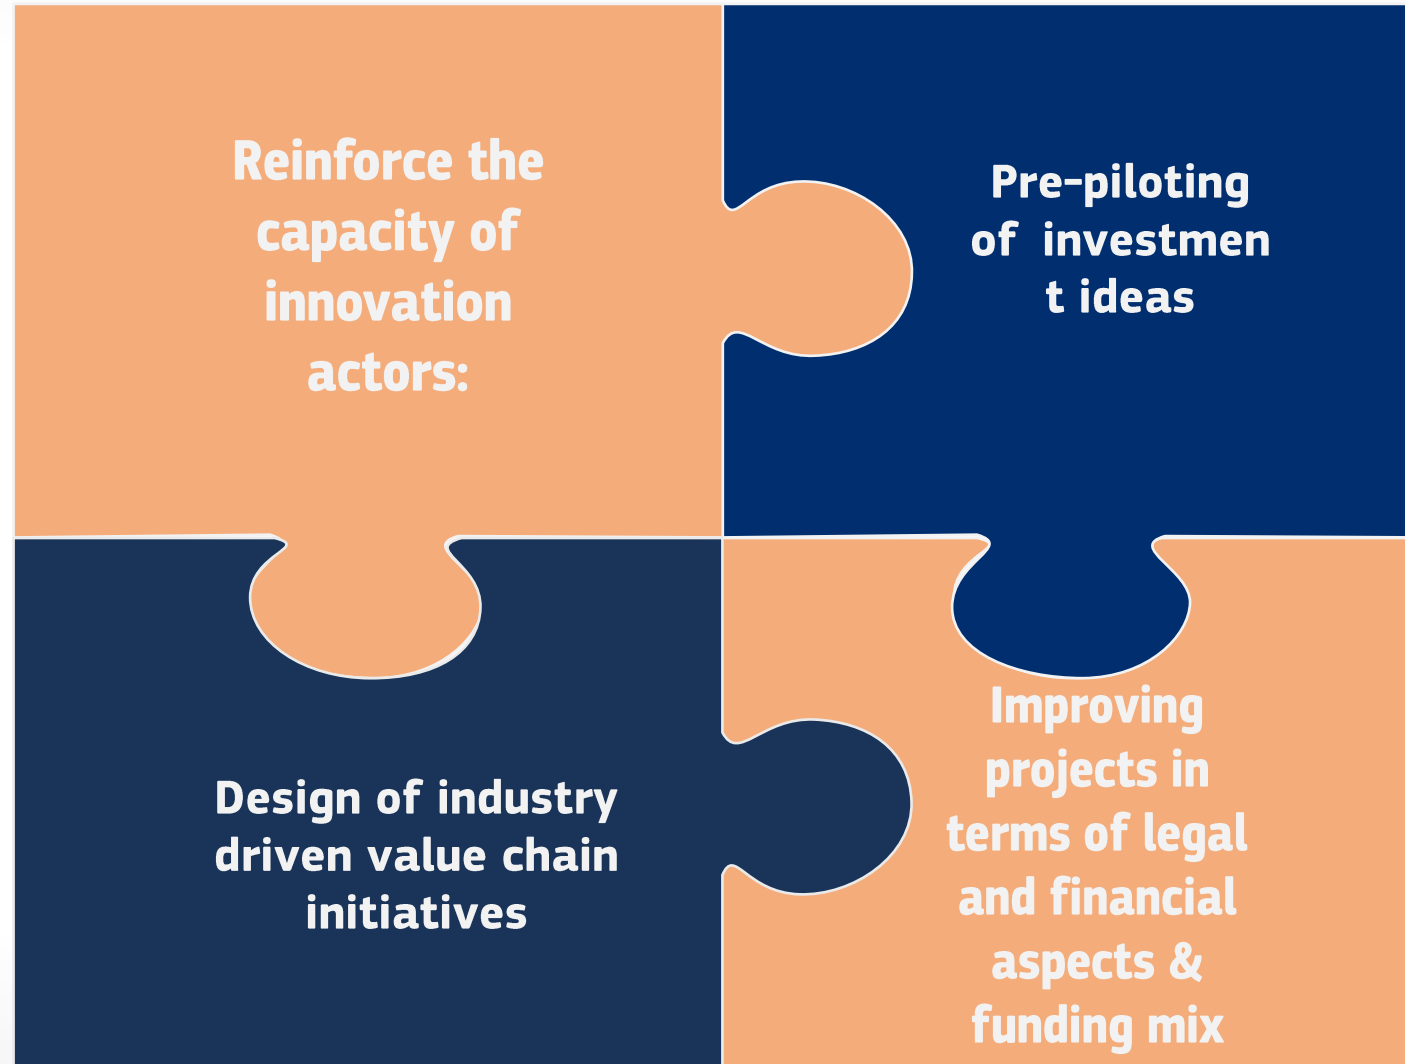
Reinforce the capacity of innovation actors:

Pre-piloting of investmen t ideas

Design of industry driven value chain initiatives

Improving projects in terms of legal and financial aspects & funding mix